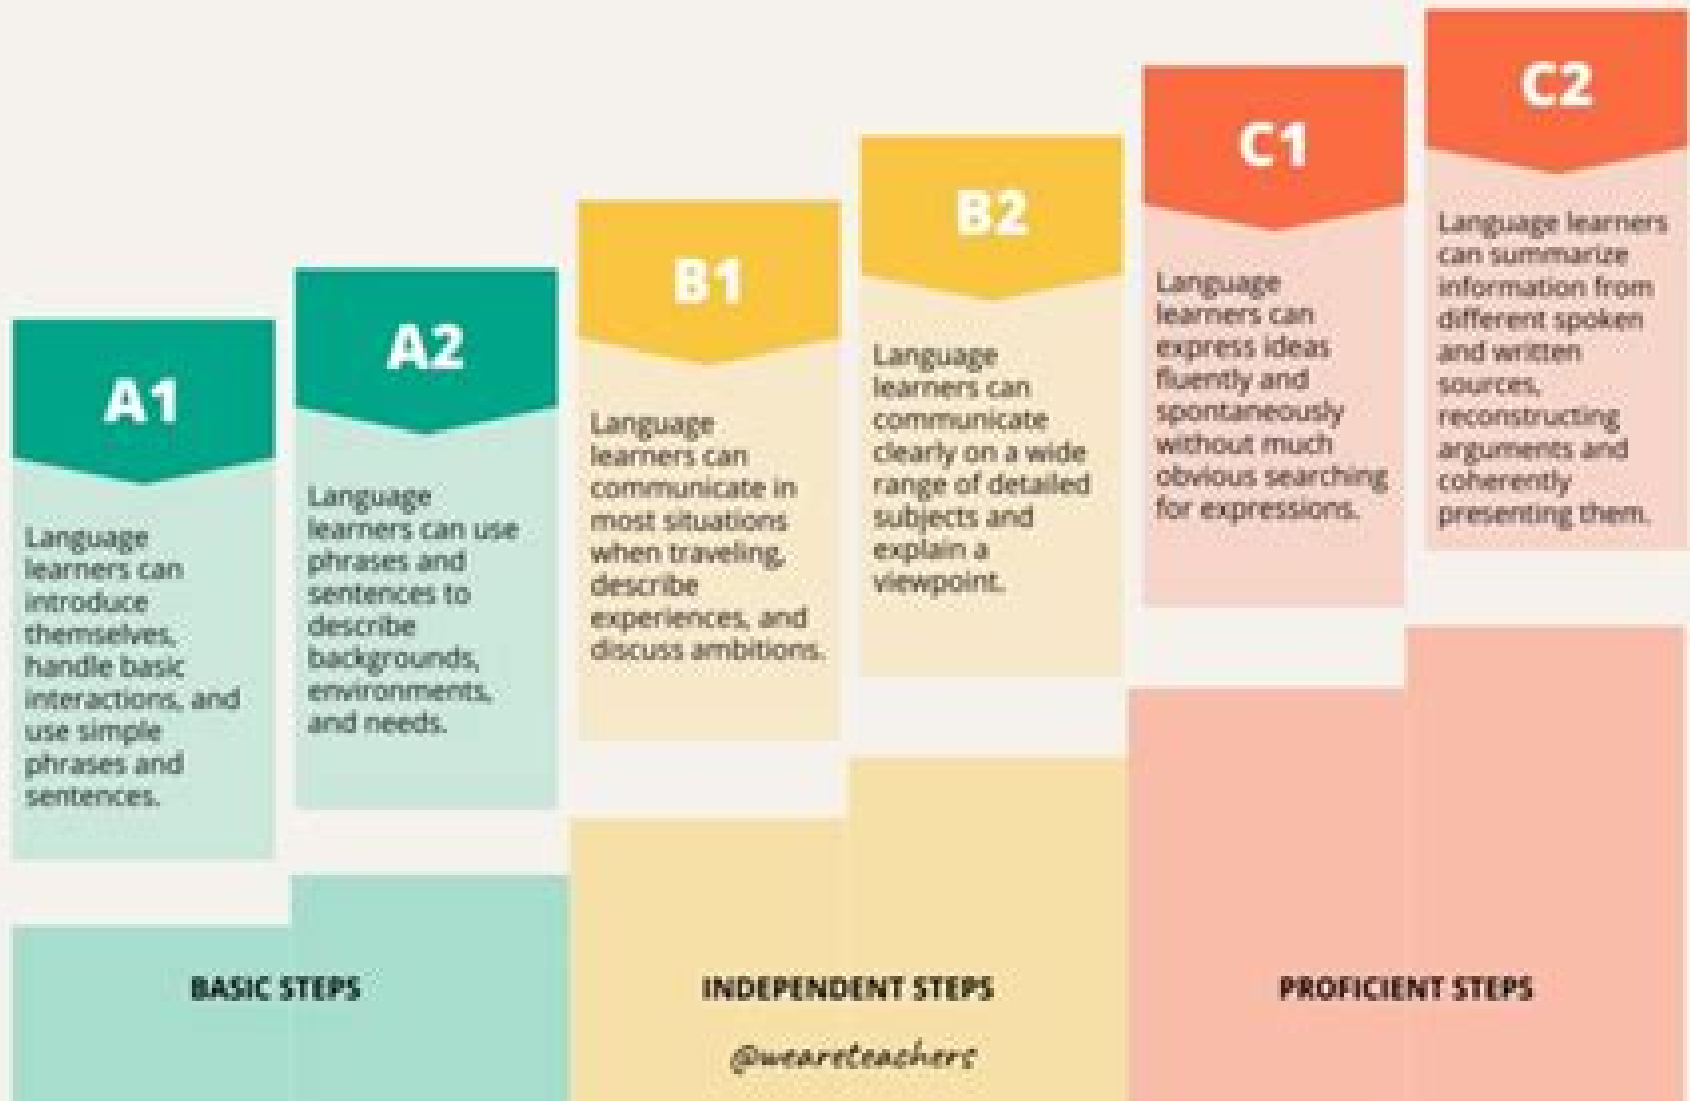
A1

Language learners can introduce themselves, handle basic interactions, and use simple phrases and sentences.

A2

Language learners can use phrases and sentences to describe backgrounds, environments, and needs.

B1

Language learners can communicate in most situations when traveling, describe experiences, and discuss ambitions.

B2

Language learners can communicate clearly on a wide range of detailed subjects and explain a viewpoint.

C1

Language learners can express ideas fluently and spontaneously without much obvious searching for expressions.

C2

Language learners can summarize information from different spoken and written sources, reconstructing arguments and coherently presenting them.

BASIC STEPS

INDEPENDENT STEPS

PROFICIENT STEPS

@weareteachers